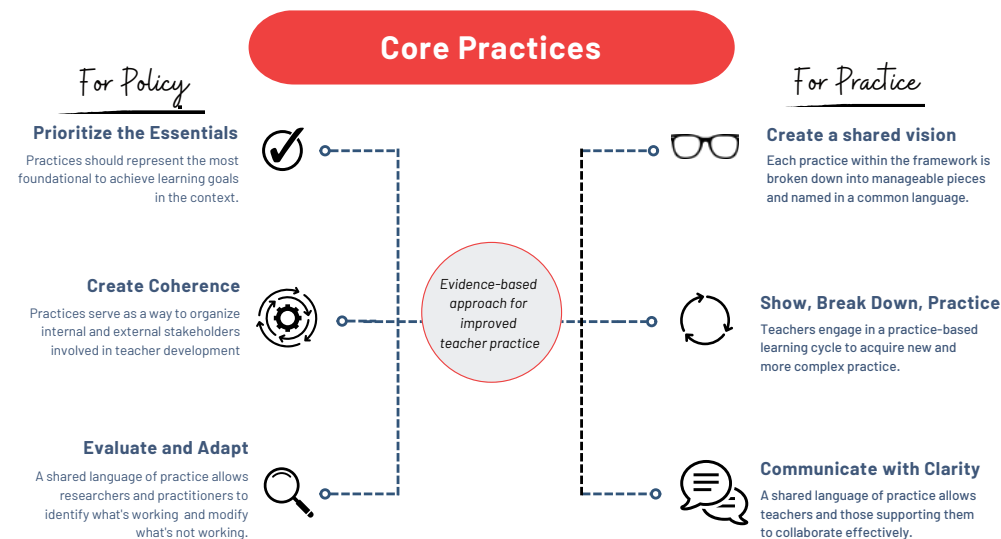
Core Practices

For Policy

Prioritize the Essentials

Practices should represent the most foundational to achieve learning goals in the context.

Create Coherence

Practices serve as a way to organize internal and external stakeholders involved in teacher development

Evaluate and Adapt

A shared language of practice allows researchers and practitioners to identify what's working and modify what's not working.

Evidence-based approach for improved teacher practice

For Practice

Create a shared vision

Each practice within the framework is broken down into manageable pieces and named in a common language.

Show, Break Down, Practice

Teachers engage in a practice-based learning cycle to acquire new and more complex practice.

Communicate with Clarity

A shared language of practice allows teachers and those supporting them to collaborate effectively.